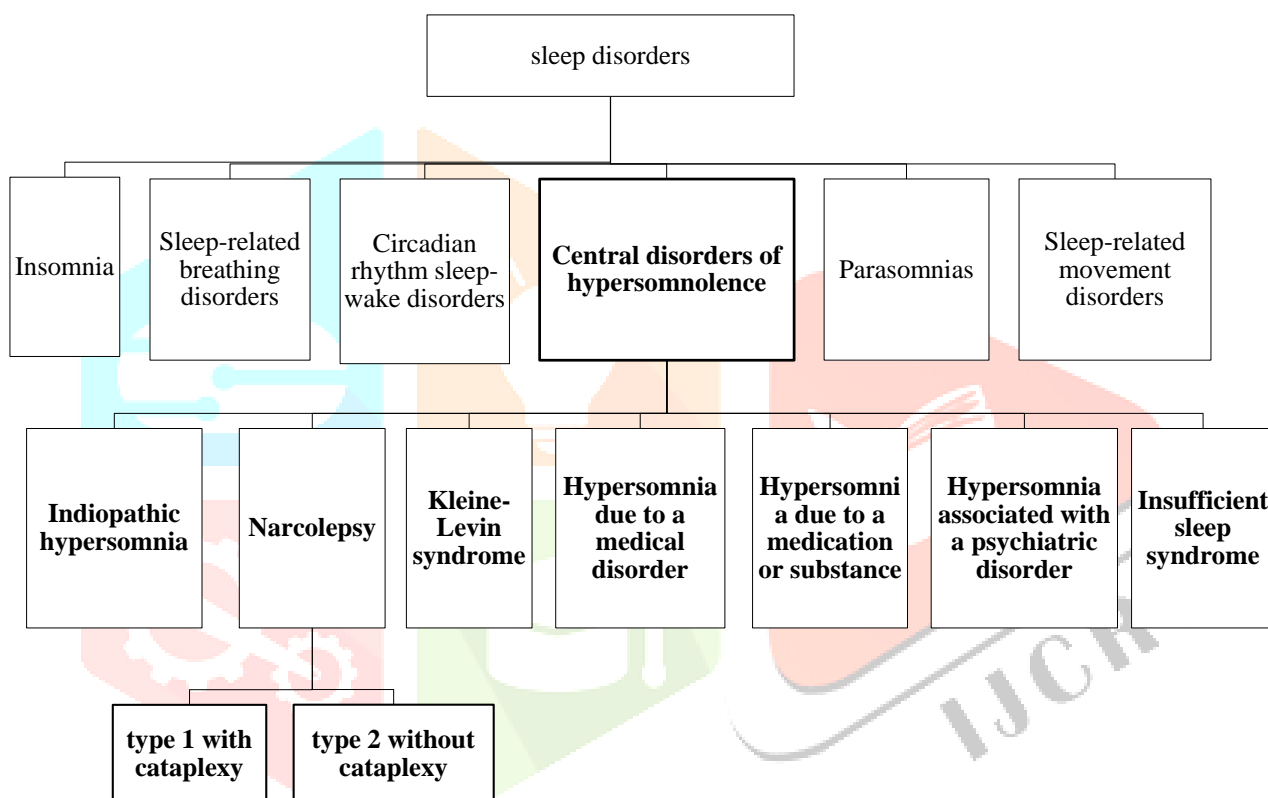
sleep disorders

Insomnia

Sleep-related breathing disorders

Circadian rhythm sleep-wake disorders

Central disorders of hypersomnolence

Parasomnias

Sleep-related movement disorders

Indiopathic hypersomnia

Narcolepsy

Kleine-Levin syndrome

Hypersomnia due to a medical disorder

Hypersomnia due to a medication or substance

Hypersomnia associated with a psychiatric disorder

Insufficient sleep syndrome

type 1 with cataplexy

type 2 without cataplexy

IJCR